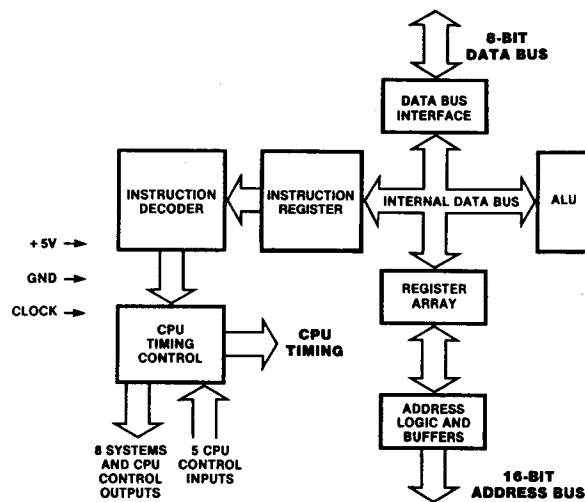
8-BIT DATA BUS

DATA BUS INTERFACE

INSTRUCTION DECODER

INSTRUCTION REGISTER

INTERNAL DATA BUS

ALU

+5V

GND

CLOCK

REGISTER ARRAY

CPU TIMING CONTROL

CPU TIMING

ADDRESS LOGIC AND BUFFERS

8 SYSTEMS AND CPU CONTROL OUTPUTS

5 CPU CONTROL INPUTS

16-BIT ADDRESS BUS